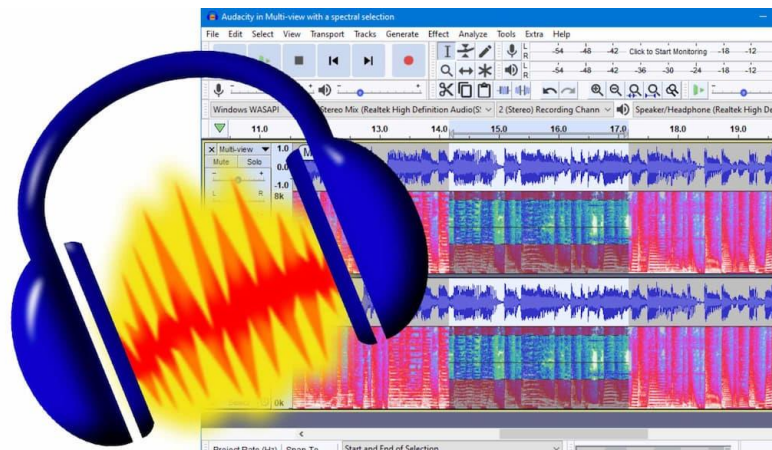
Audacity in Multi-view with a spectral selection

File Edit Select View Transport Tracks Generate Effect Analyze Tools Extra Help

-54 -48 -42 Click to Start Monitoring -18 -12

-54 -48 -42 -36 -30 -24 -18 -12

Windows WASAPI

Stereo Mix (Realtek High Definition Audio(S

2 (Stereo) Recording Chann

Speaker/Headphone (Realtek High De

11.0 13.0 14.0 15.0 16.0 17.0 18.0 19.0

Multi-view

Mute Solo

1.0

0.0

-1.0

8k

L R

0k

Project Rate (Hz) Snap-To

Start and End of Selection